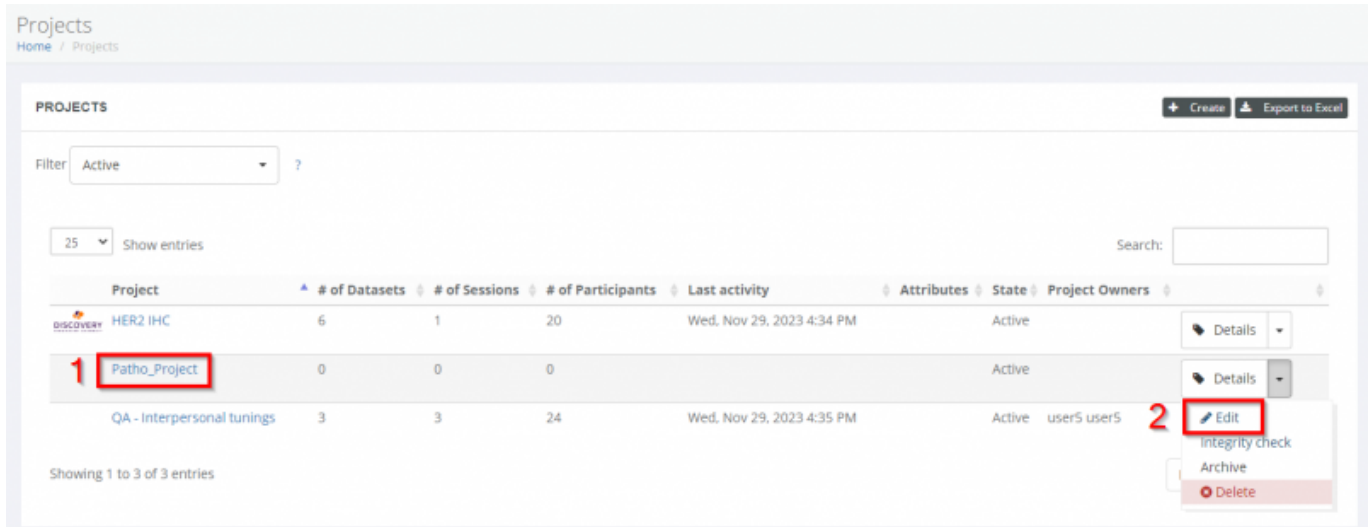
Projects
Home / Projects

PROJECTS

+ Create | Export to Excel

Filter Active ?

25 Show entries

Search:

| | Project | # of Datasets | # of Sessions | # of Participants | Last activity | Attributes | State | Project Owners | |
|---|---|---|---|---|---|---|---|---|---|
| DISCOVERY | HER2 IHC | 6 | 1 | 20 | Wed, Nov 29, 2023 4:34 PM | | Active | | Details |
| 1 | Patho_Project | 0 | 0 | 0 | | | Active | | Details |
| | QA - Interpersonal tunings | 3 | 3 | 24 | Wed, Nov 29, 2023 4:35 PM | | Active | user5 user5 | 2 Edit |

Integrity check
Archive
Delete

Showing 1 to 3 of 3 entries